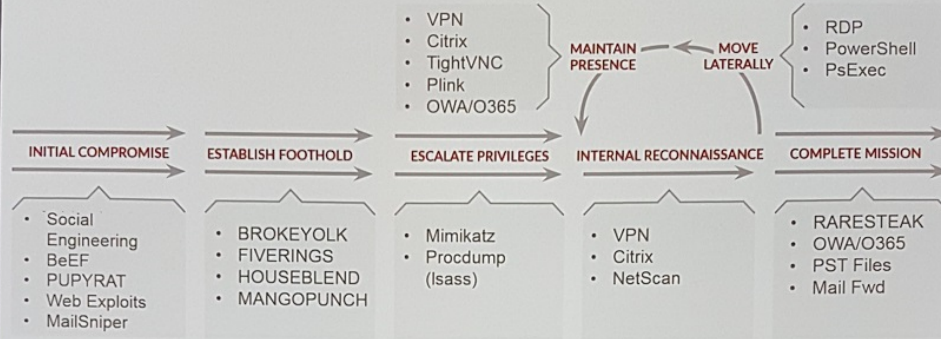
- VPN
- Citrix
- TightVNC
- Plink
- OWA/O365

MAINTAIN PRESENCE

MOVE LATERALLY

- RDP
- PowerShell
- PsExec

INITIAL COMPROMISE

ESTABLISH FOOTHOLD

ESCALATE PRIVILEGES

INTERNAL RECONNAISSANCE

COMPLETE MISSION

- Social Engineering
- BeEF
- PUPYRAT
- Web Exploits
- MailSniper

- BROKEYOLK
- FIVERINGS
- HOUSEBLEND
- MANGOPUNCH

- Mimikatz
- Procdump (lsass)

- VPN
- Citrix
- NetScan

- RARESTEAK
- OWA/O365
- PST Files
- Mail Fwd